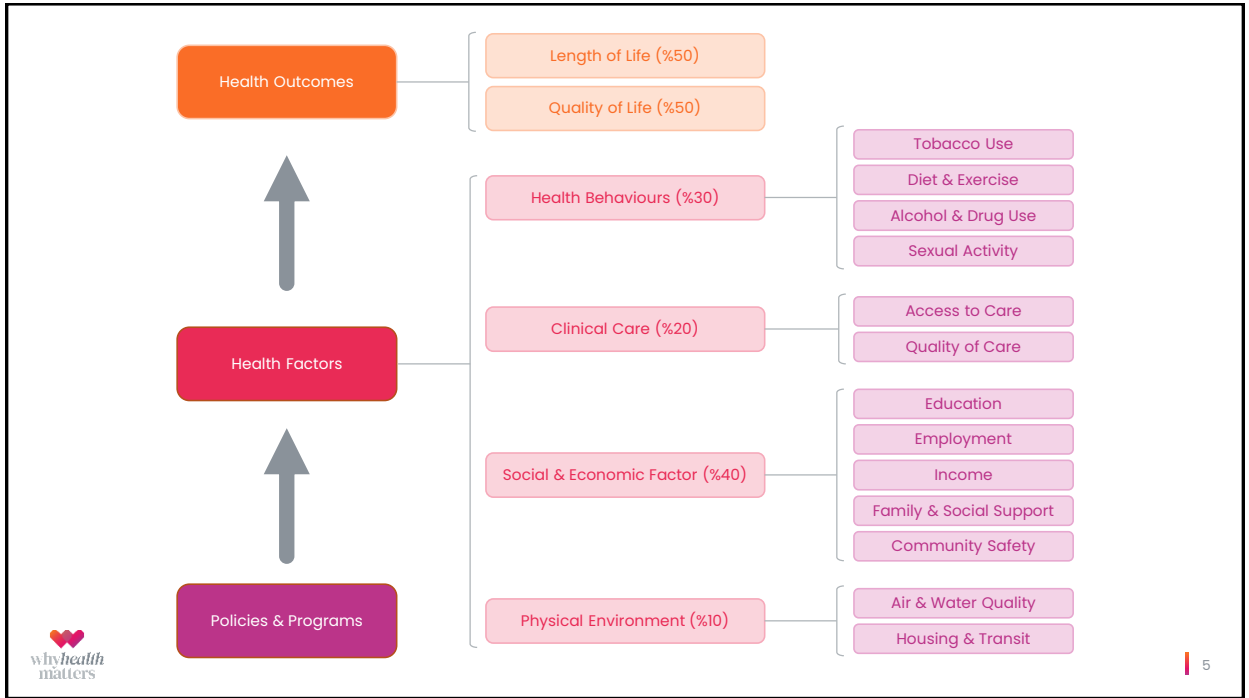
Health Outcomes

Length of Life (%50)

Quality of Life (%50)

Health Behaviours (%30)

Tobacco Use

Diet & Exercise

Alcohol & Drug Use

Sexual Activity

Health Factors

Clinical Care (%20)

Access to Care

Quality of Care

Social & Economic Factor (%40)

Education

Employment

Income

Family & Social Support

Community Safety

Policies & Programs

Physical Environment (%10)

Air & Water Quality

Housing & Transit

whyhealth matters

5